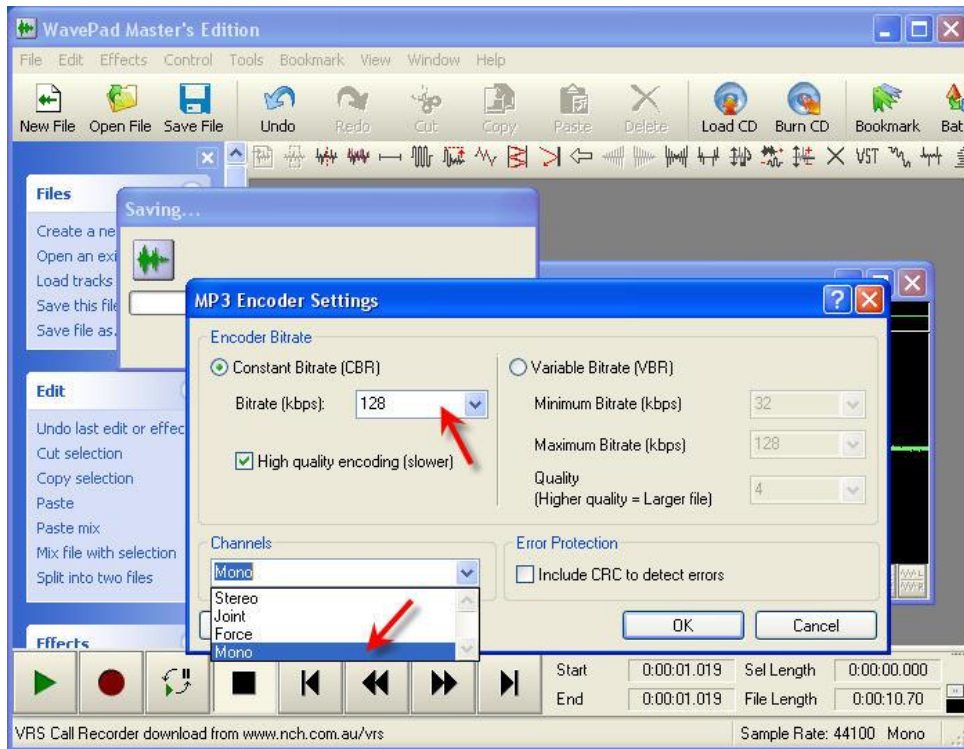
WavePad Master's Edition

File Edit Effects Control Tools Bookmark View Window Help

New File Open File Save File Undo Redo Cut Copy Paste Delete Load CD Burn CD Bookmark Bat

VST

Files
Create a ne
Open an exi
Load tracks
Save this file
Save file as.

Saving...

Edit
Undo last edit or effec
Cut selection
Copy selection
Paste
Paste mix
Mix file with selection
Split into two files

Effects

MP3 Encoder Settings

Encoder Bitrate
Constant Bitrate (CBR)
Bitrate (kbps): 128
High quality encoding (slower)
Variable Bitrate (VBR)
Minimum Bitrate (kbps) 32
Maximum Bitrate (kbps) 128
Quality
(Higher quality = Larger file) 4

Channels
Mono
Stereo
Joint
Force
Mono

Error Protection
Include CRC to detect errors

OK
Cancel

Start 0:00:01.019 Sel Length 0:00:00.000
End 0:00:01.019 File Length 0:00:10.70

VRS Call Recorder download from www.nch.com.au/vrs
Sample Rate: 44100 Mono